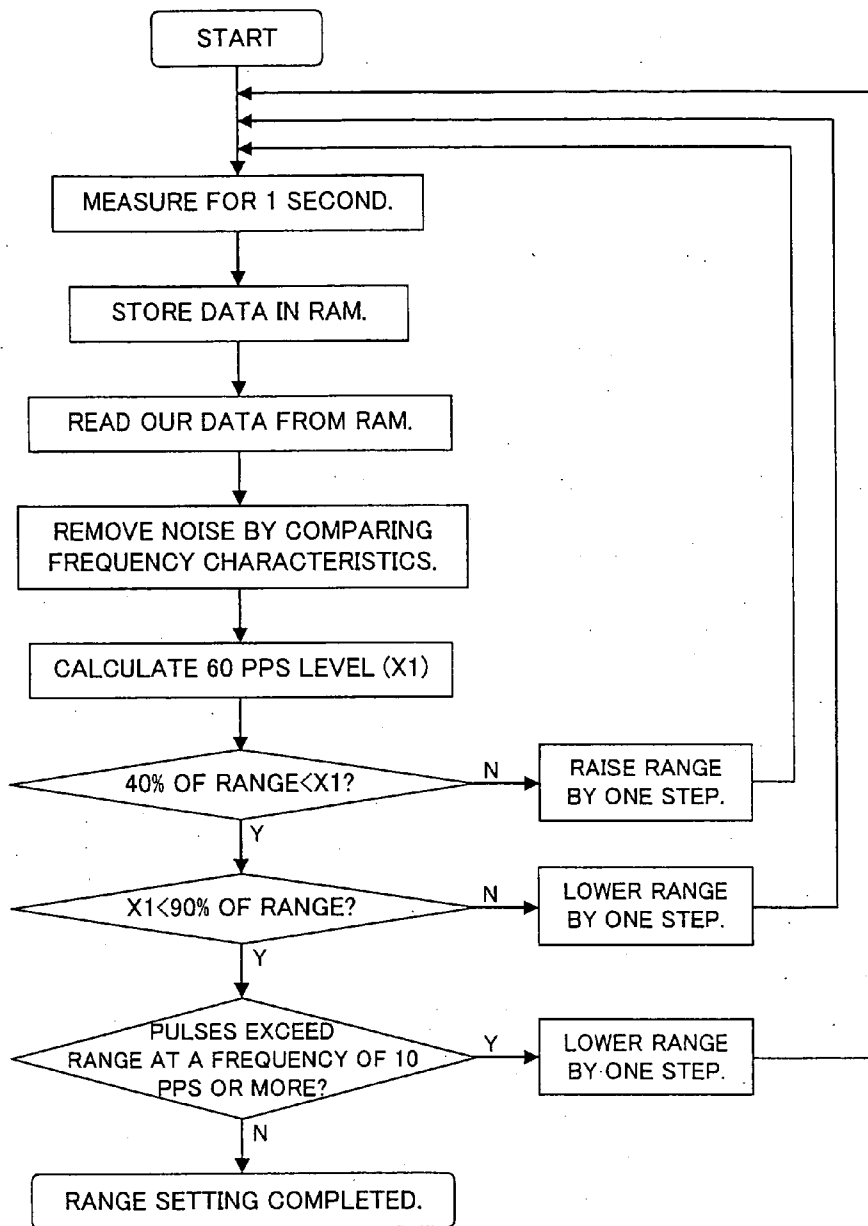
START

MEASURE FOR 1 SECOND.

STORE DATA IN RAM.

READ OUR DATA FROM RAM.

REMOVE NOISE BY COMPARING FREQUENCY CHARACTERISTICS.

CALCULATE 60 PPS LEVEL (X1)

40% OF RANGE<X1?

N

RAISE RANGE BY ONE STEP.

Y

X1<90% OF RANGE?

N

LOWER RANGE BY ONE STEP.

Y

PULSES EXCEED RANGE AT A FREQUENCY OF 10 PPS OR MORE?

Y

LOWER RANGE BY ONE STEP.

N

RANGE SETTING COMPLETED.